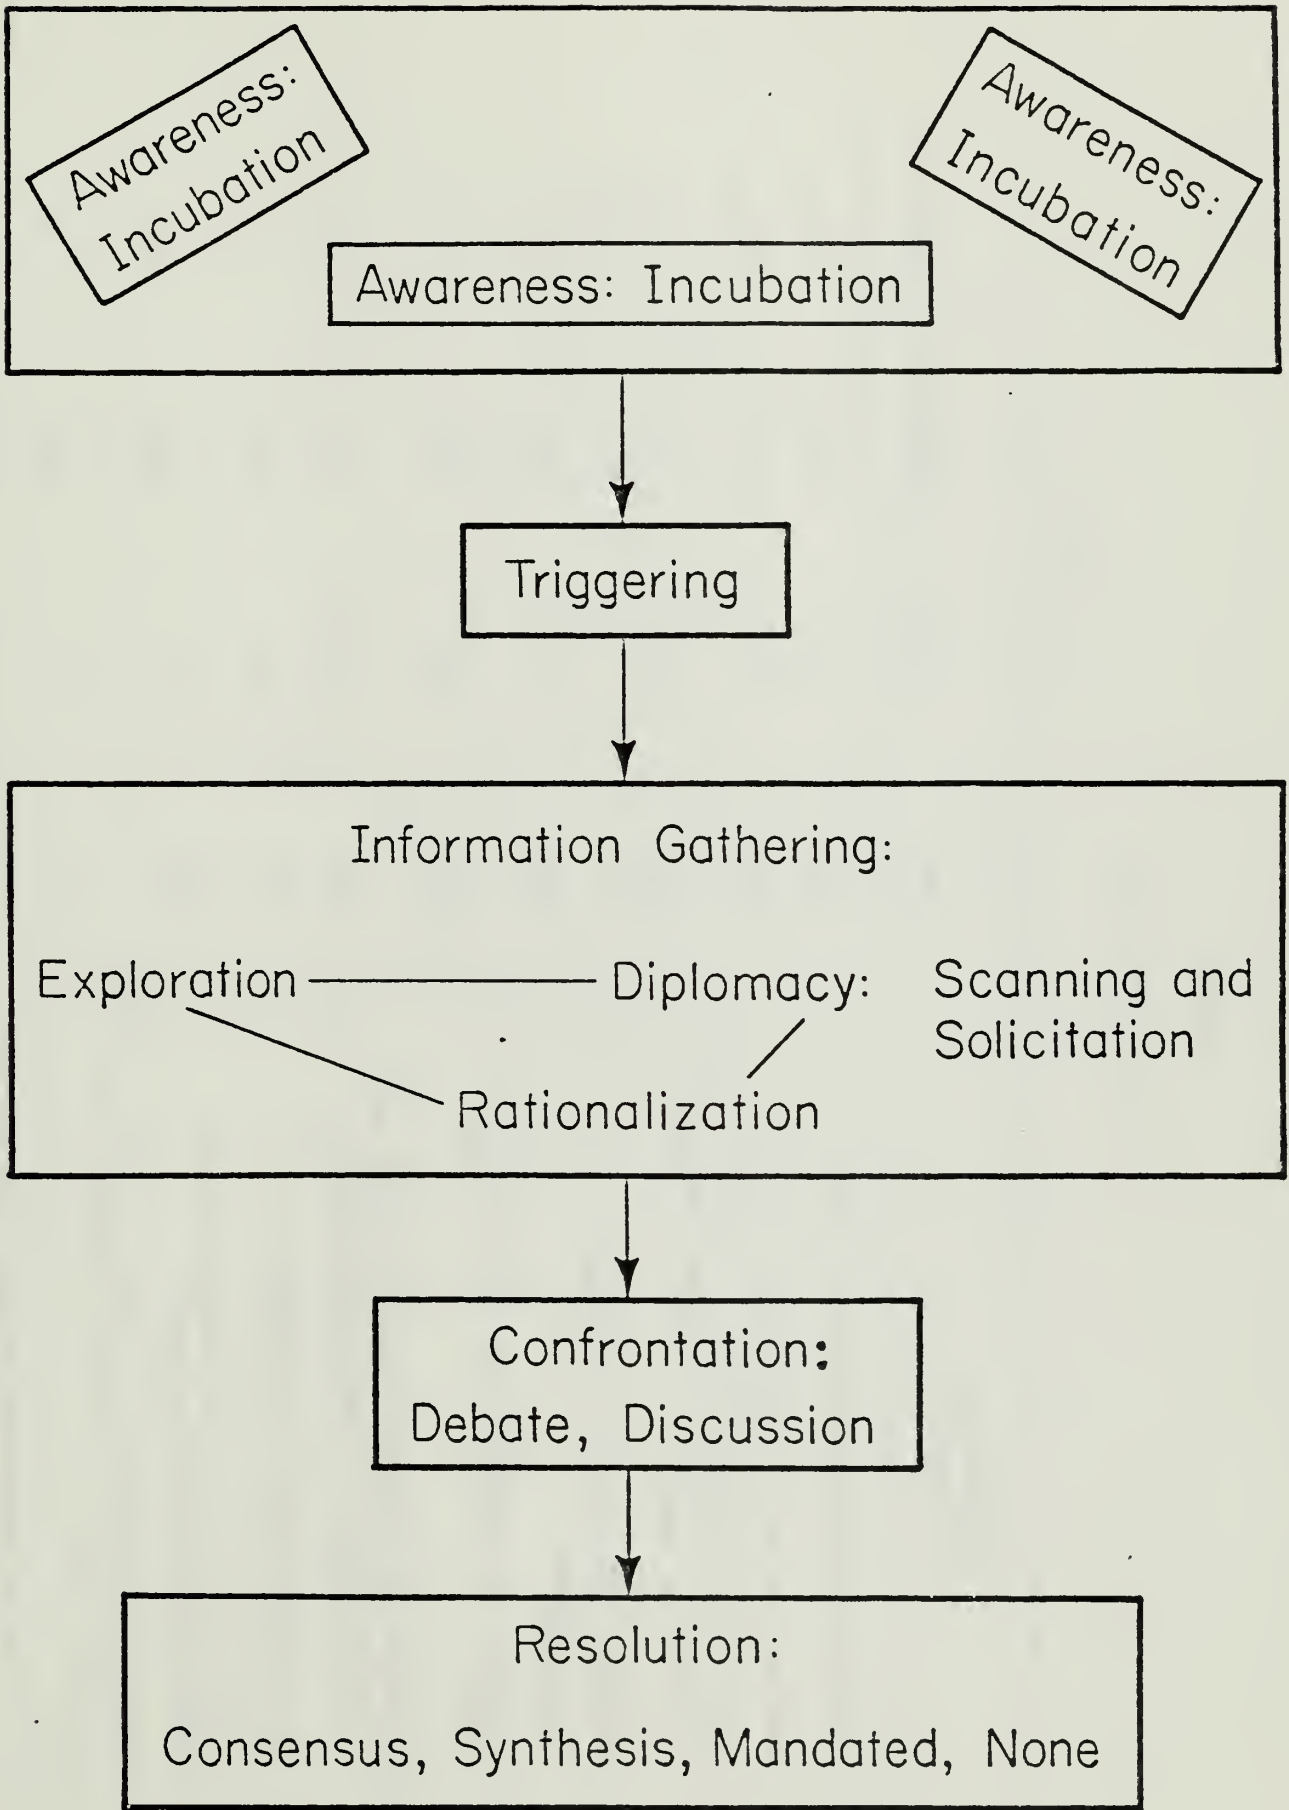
Awareness: Incubation

Awareness: Incubation

Awareness: Incubation

Triggering

Information Gathering:

Exploration — Diplomacy: Scanning and Solicitation

Rationalization

Confrontation: Debate, Discussion

Resolution:

Consensus, Synthesis, Mandated, None